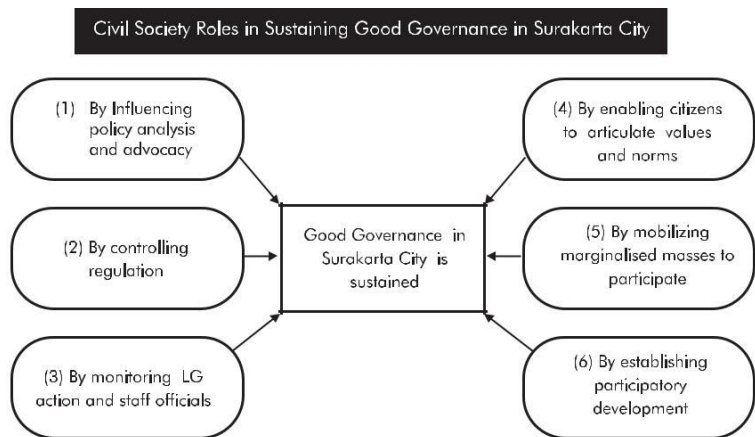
Civil Society Roles in Sustaining Good Governance in Surakarta City

(1) By Influencing policy analysis and advocacy

(2) By controlling regulation

(3) By monitoring LG action and staff officials

Good Governance in Surakarta City is sustained

(4) By enabling citizens to articulate values and norms

(5) By mobilizing marginalised masses to participate

(6) By establishing participatory development